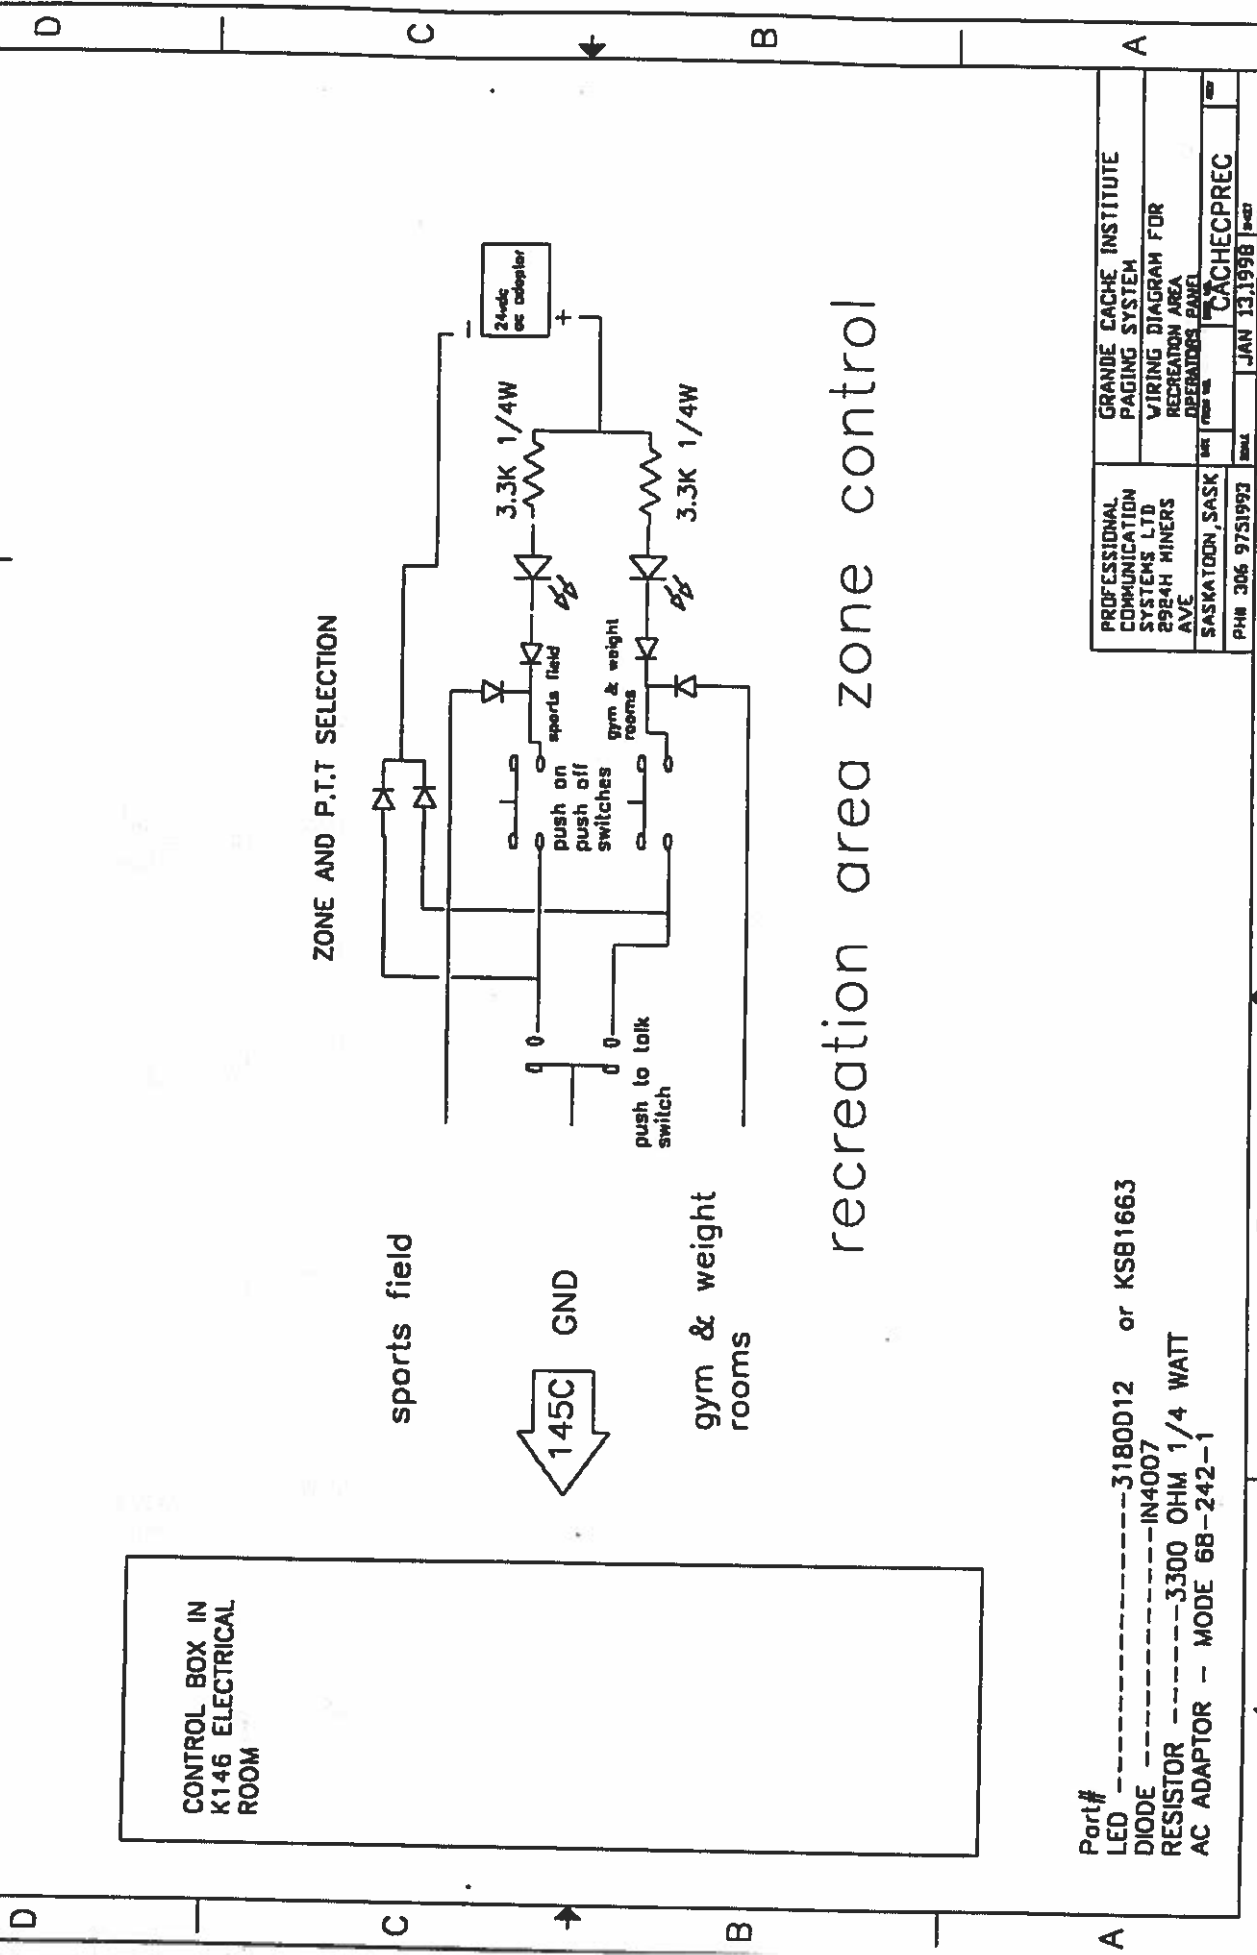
D C B A

ZONE AND P.T.T SELECTION

24vdc ac adaptor
- +

3.3K 1/4W
3.3K 1/4W

sports field
gym & weight rooms

push on push off switches

push to talk switch

recreation area zone control

CONTROL BOX IN K146 ELECTRICAL ROOM

sports field

145C GND

gym & weight rooms

Part#
LED ----------------318OD12 or KSB1663
DIODE ---------------IN4007
RESISTOR --------3300 OHM 1/4 WATT
AC ADAPTOR - MODE 6B-242-1

PROFESSIONAL COMMUNICATION SYSTEMS LTD
2924H MINERS AVE
SASKATOON, SASK
PH# 306 9751992

GRANDE CACHE INSTITUTE PAGING SYSTEM
WIRING DIAGRAM FOR RECREATION AREA OPERATORS PANEL
CACHECPREC
JAN 13,1998

D C B A